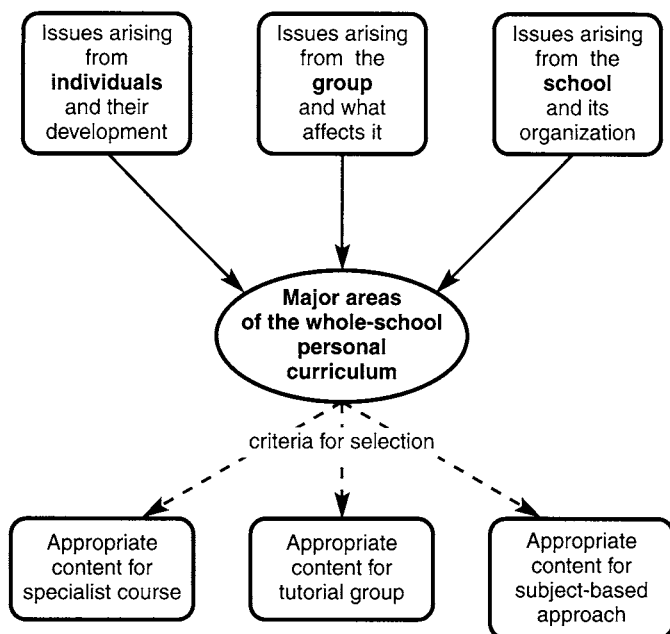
Issues arising from **individuals** and their development

Issues arising from the **group** and what affects it

Issues arising from the **school** and its organization

**Major areas of the whole-school personal curriculum**

criteria for selection

Appropriate content for specialist course

Appropriate content for tutorial group

Appropriate content for subject-based approach